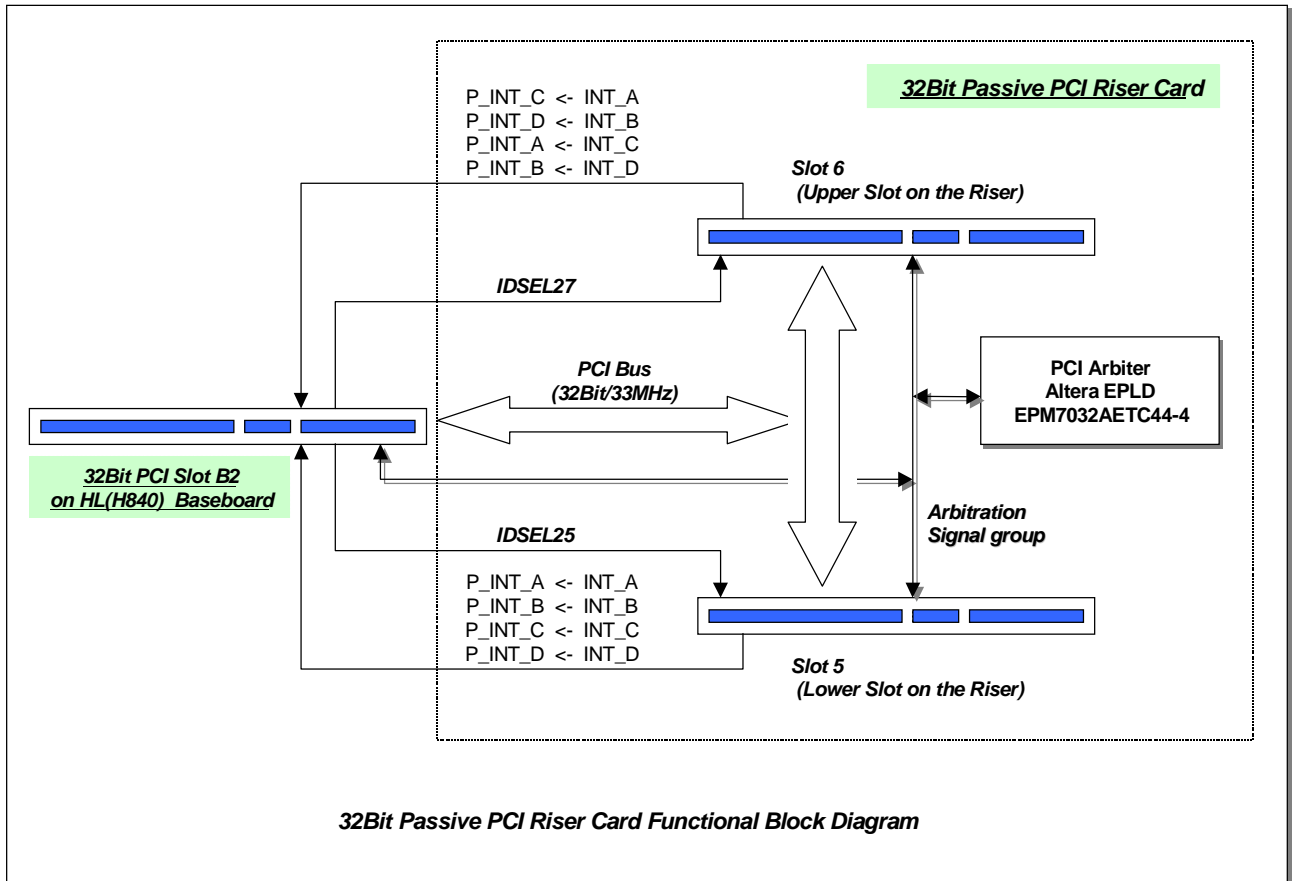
32Bit Passive PCI Riser Card

P_INT_C <- INT_A
P_INT_D <- INT_B
P_INT_A <- INT_C
P_INT_B <- INT_D

Slot 6
(Upper Slot on the Riser)

IDSEL27

PCI Bus
(32Bit/33MHz)

PCI Arbiter
Altera EPLD
EPM7032AETC44-4

32Bit PCI Slot B2
on HL(H840) Baseboard

Arbitration
Signal group

IDSEL25

P_INT_A <- INT_A
P_INT_B <- INT_B
P_INT_C <- INT_C
P_INT_D <- INT_D

Slot 5
(Lower Slot on the Riser)

32Bit Passive PCI Riser Card Functional Block Diagram